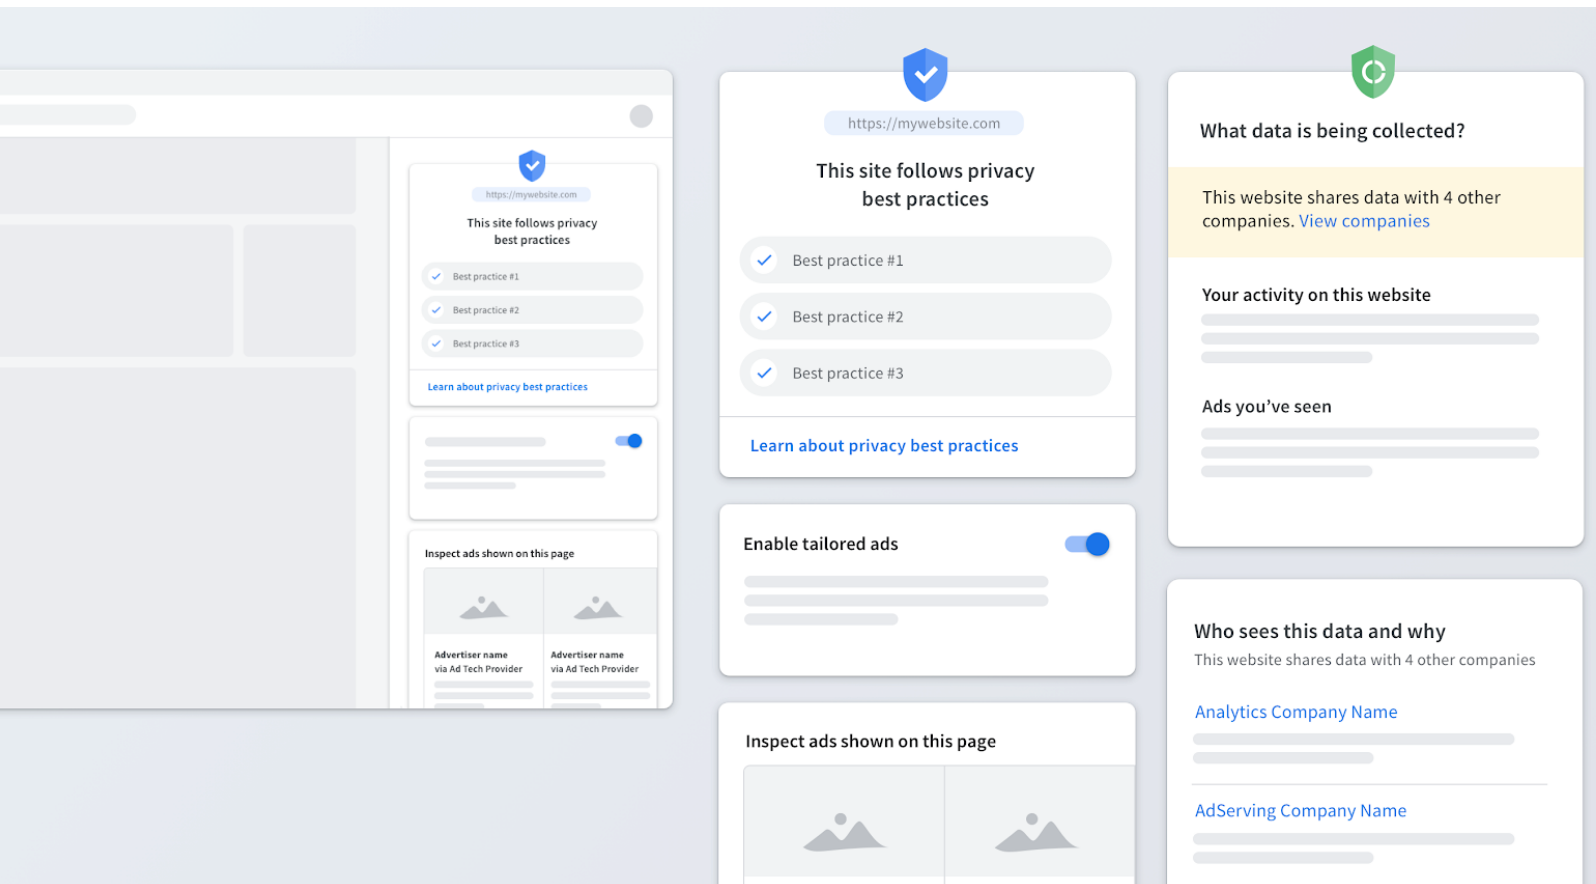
https://mywebsite.com

This site follows privacy best practices

Best practice #1

Best practice #2

Best practice #3

Learn about privacy best practices

Inspect ads shown on this page

Advertiser name via Ad Tech Provider

Advertiser name via Ad Tech Provider

https://mywebsite.com

This site follows privacy best practices

Best practice #1

Best practice #2

Best practice #3

Learn about privacy best practices

Enable tailored ads

Inspect ads shown on this page

What data is being collected?

This website shares data with 4 other companies. View companies

Your activity on this website

Ads you've seen

Who sees this data and why

This website shares data with 4 other companies

Analytics Company Name

AdServing Company Name